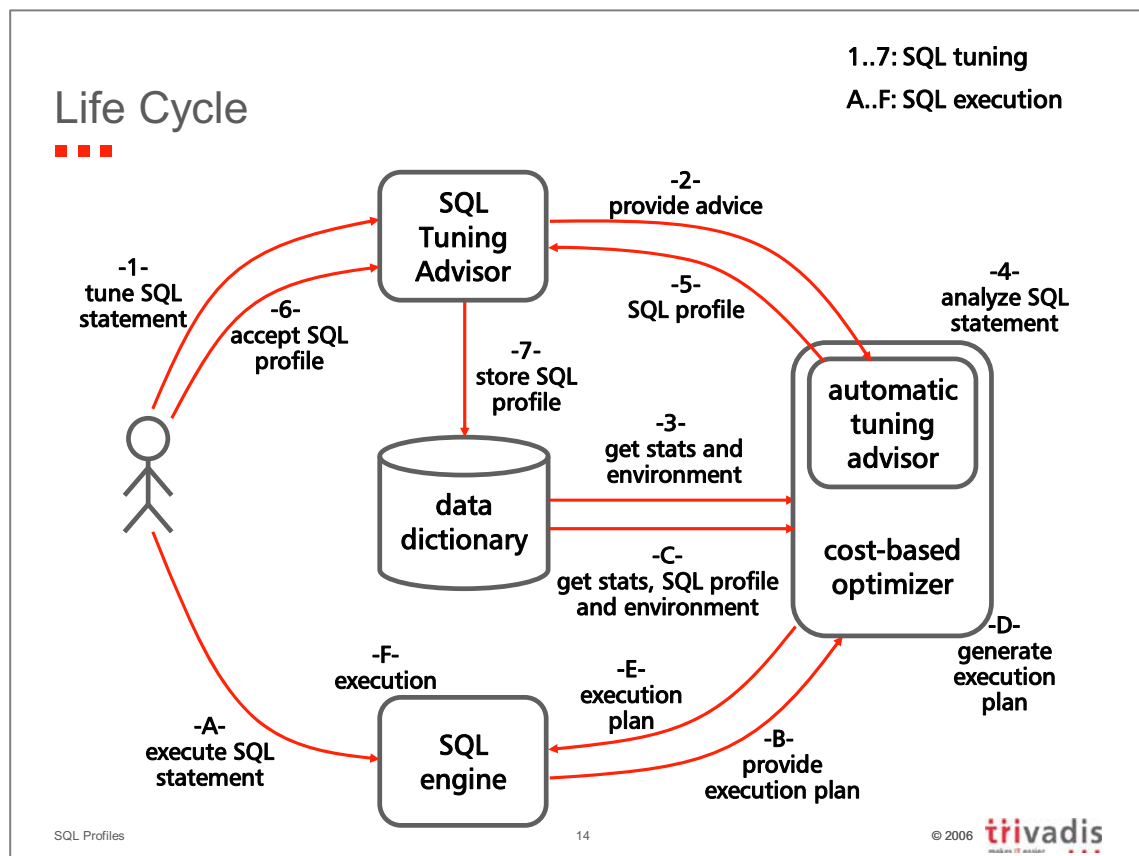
1..7: SQL tuning

A..F: SQL execution

Life Cycle

SQL Tuning Advisor

-2- provide advice

-5- SQL profile

-4- analyze SQL statement

-1- tune SQL statement

-6- accept SQL profile

-7- store SQL profile

automatic tuning advisor

-3- get stats and environment

data dictionary

cost-based optimizer

-C- get stats, SQL profile and environment

-D- generate execution plan

-F- execution

-E- execution plan

-A- execute SQL statement

SQL engine

-B- provide execution plan

SQL Profiles

14

© 2006

trivadis

makes IT easier